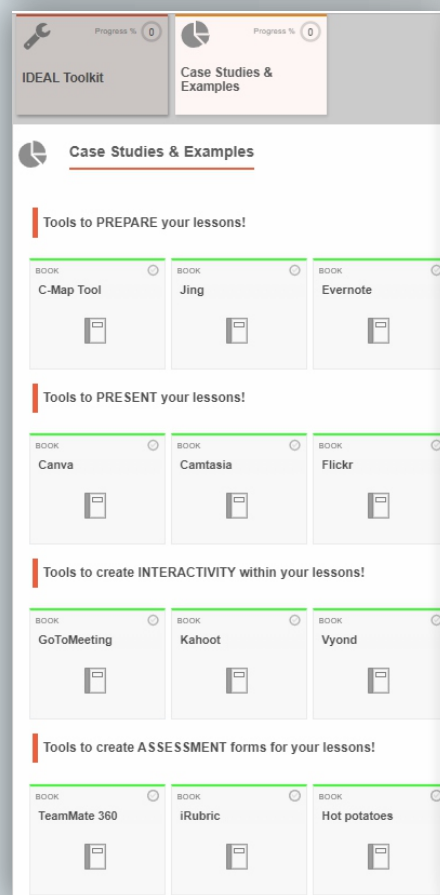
Progress % 0

IDEAL Toolkit

Progress % 0

Case Studies & Examples

Case Studies & Examples

Tools to PREPARE your lessons!

BOOK
C-Map Tool

BOOK
Jing

BOOK
Evernote

Tools to PRESENT your lessons!

BOOK
Canva

BOOK
Camtasia

BOOK
Flickr

Tools to create INTERACTIVITY within your lessons!

BOOK
GoToMeeting

BOOK
Kahoot

BOOK
Vyond

Tools to create ASSESSMENT forms for your lessons!

BOOK
TeamMate 360

BOOK
iRubric

BOOK
Hot potatoes